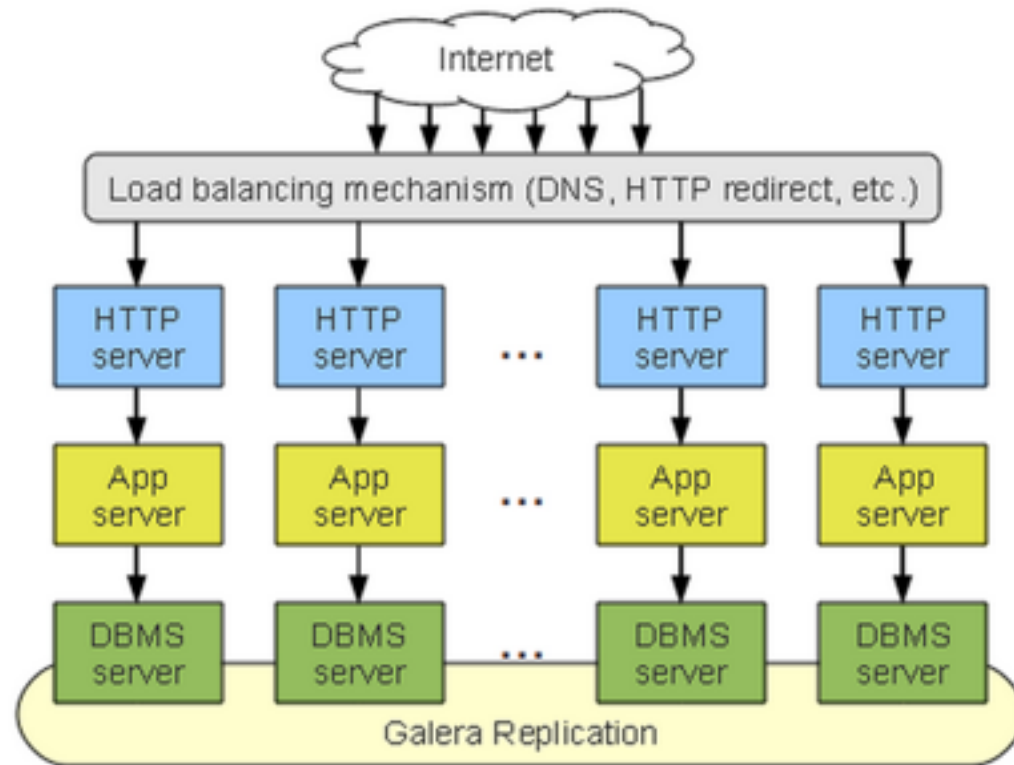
Internet

Load balancing mechanism (DNS, HTTP redirect, etc.)

HTTP server

HTTP server

...

HTTP server

HTTP server

App server

App server

...

App server

App server

DBMS server

DBMS server

...

DBMS server

DBMS server

Galera Replication